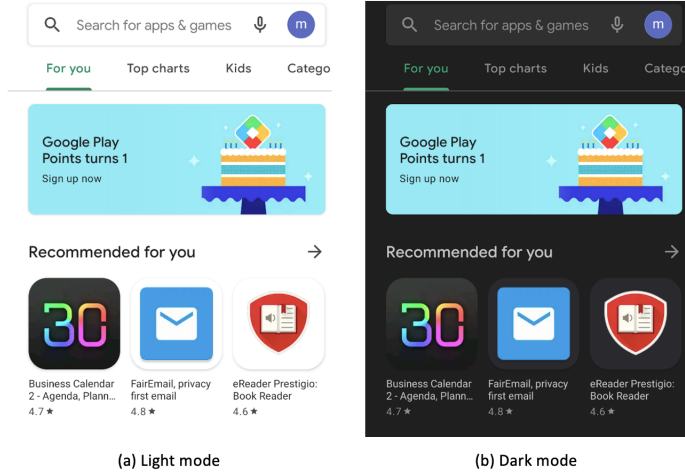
Search for apps & games m

For you Top charts Kids Catego

Google Play Points turns 1
Sign up now

Recommended for you →

30

Business Calendar 2 - Agenda, Plann...
4.7 ★

FairEmail, privacy first email
4.8 ★

eReader Prestigio: Book Reader
4.6 ★

(a) Light mode

Search for apps & games m

For you Top charts Kids Catego

Google Play Points turns 1
Sign up now

Recommended for you →

30

Business Calendar 2 - Agenda, Plann...
4.7 ★

FairEmail, privacy first email
4.8 ★

eReader Prestigio: Book Reader
4.6 ★

(b) Dark mode